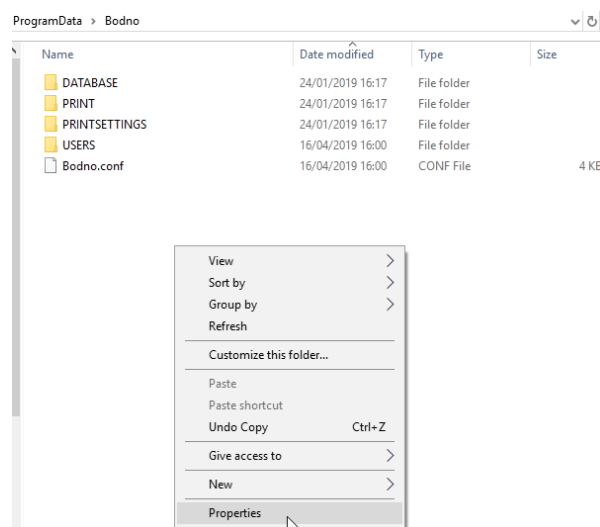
ProgramData › Bodno

| Name | Date modified | Type | Size |
|---|---|---|---|
| DATABASE | 24/01/2019 16:17 | File folder | |
| PRINT | 24/01/2019 16:17 | File folder | |
| PRINTSETTINGS | 24/01/2019 16:17 | File folder | |
| USERS | 16/04/2019 16:00 | File folder | |
| Bodno.conf | 16/04/2019 16:00 | CONF File | 4 KB |

View
Sort by
Group by
Refresh
Customize this folder...
Paste
Paste shortcut
Undo Copy Ctrl+Z
Give access to
New
Properties